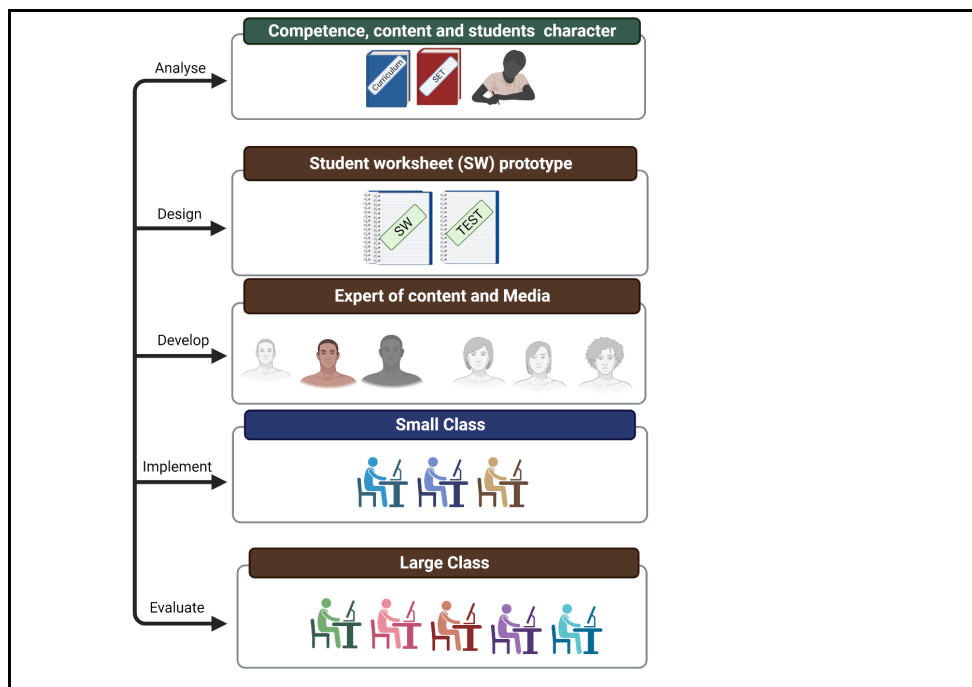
Analyse

Competence, content and students character

Curriculum

SET

Design

Student worksheet (SW) prototype

SW

TEST

Develop

Expert of content and Media

Implement

Small Class

Evaluate

Large Class